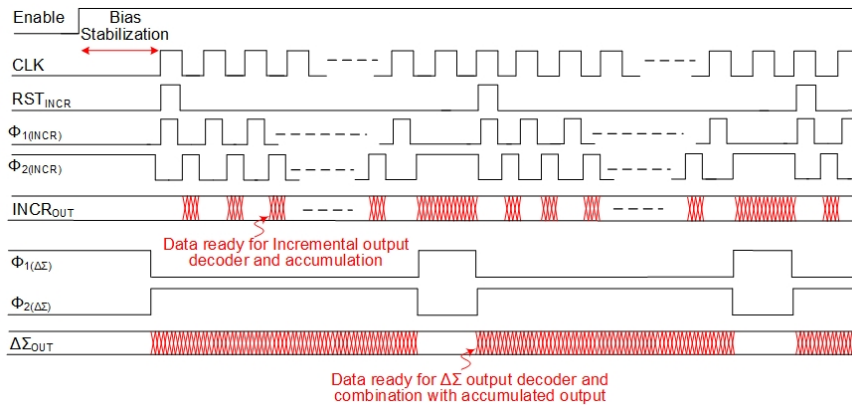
Enable

Bias Stabilization

CLK

$RST_{INCR}$

$\Phi_{1(INCR)}$

$\Phi_{2(INCR)}$

$INCR_{OUT}$

Data ready for Incremental output decoder and accumulation

$\Phi_{1(\Delta\Sigma)}$

$\Phi_{2(\Delta\Sigma)}$

$\Delta\Sigma_{OUT}$

Data ready for ΔΣ output decoder and combination with accumulated output